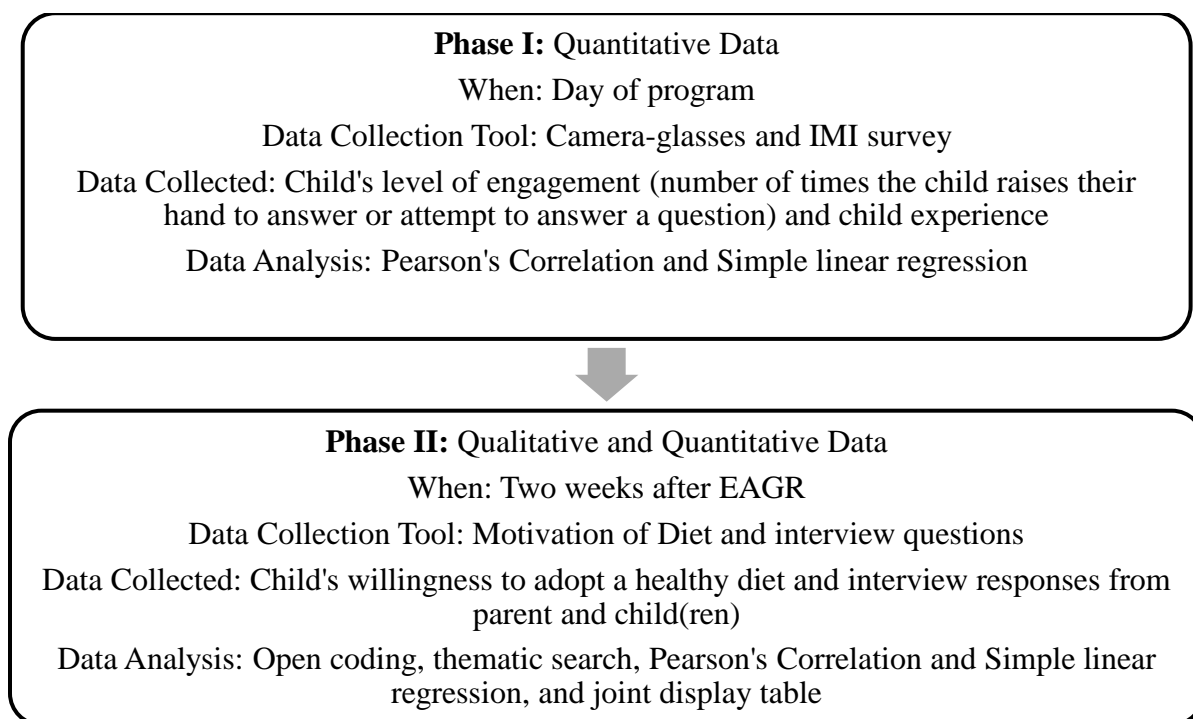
**Phase I:** Quantitative Data

When: Day of program

Data Collection Tool: Camera-glasses and IMI survey

Data Collected: Child's level of engagement (number of times the child raises their hand to answer or attempt to answer a question) and child experience

Data Analysis: Pearson's Correlation and Simple linear regression

**Phase II:** Qualitative and Quantitative Data

When: Two weeks after EAGR

Data Collection Tool: Motivation of Diet and interview questions

Data Collected: Child's willingness to adopt a healthy diet and interview responses from parent and child(ren)

Data Analysis: Open coding, thematic search, Pearson's Correlation and Simple linear regression, and joint display table